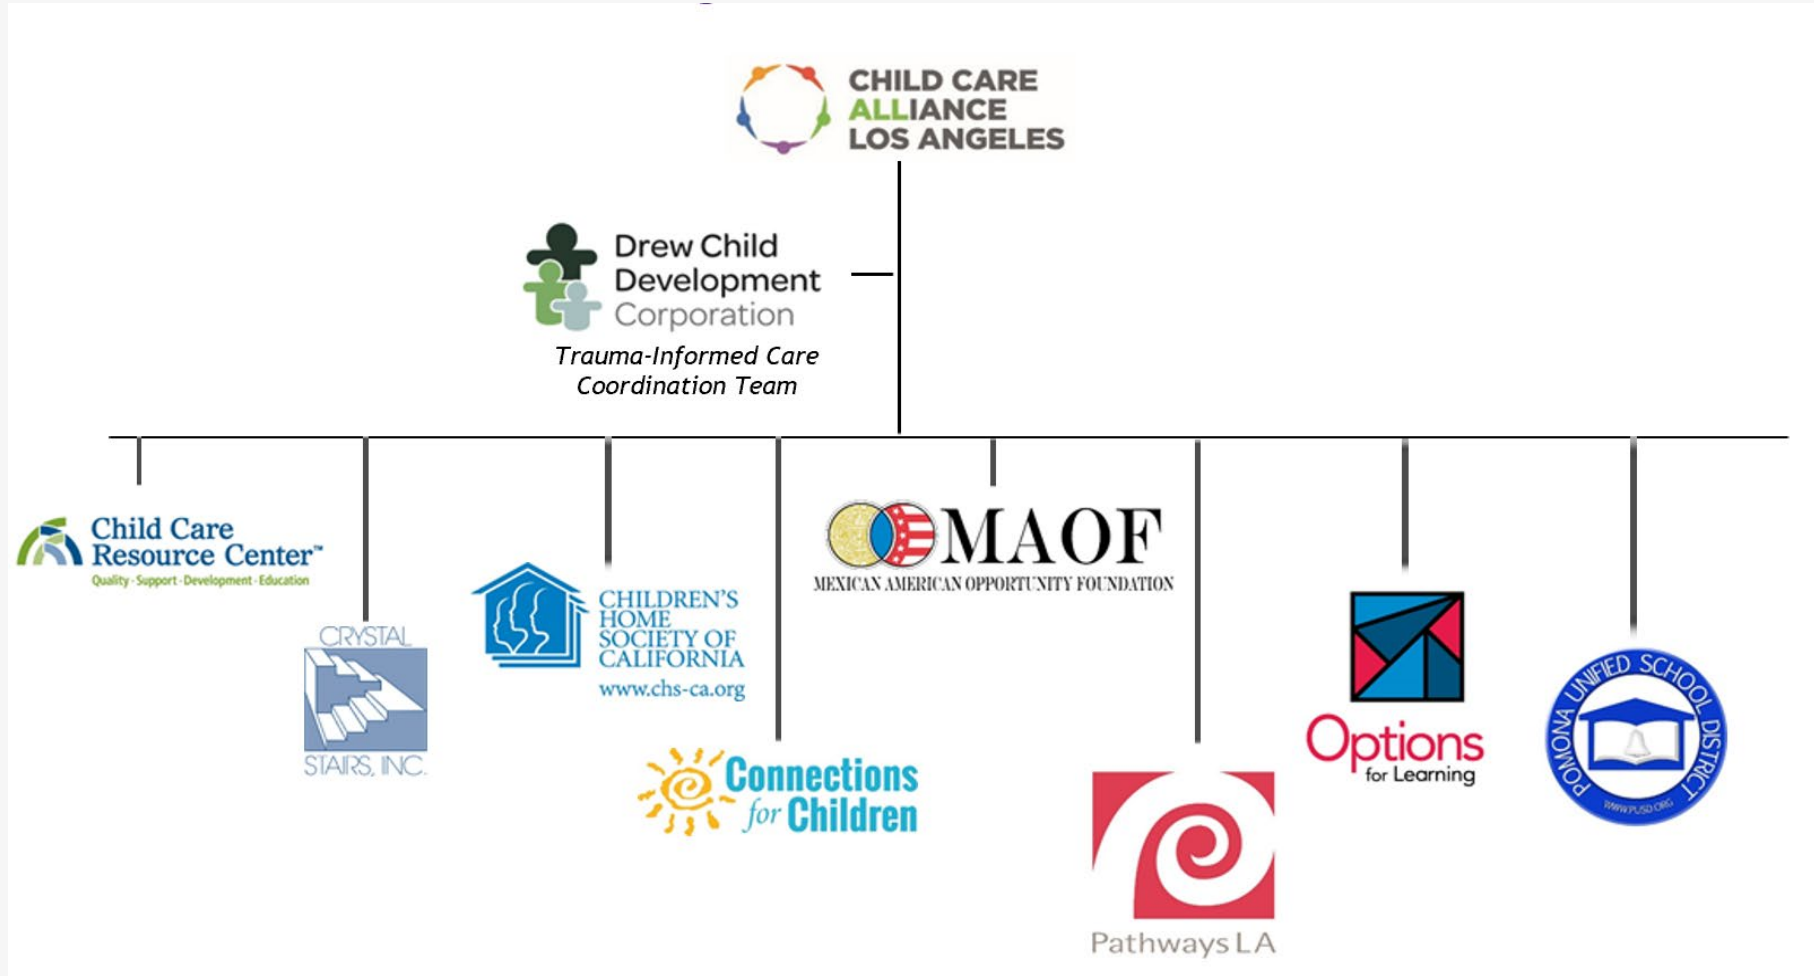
CHILD CARE ALLIANCE LOS ANGELES

Drew Child Development Corporation

Trauma-Informed Care Coordination Team

Child Care Resource Center™
Quality · Support · Development · Education

CRYSTAL STAIRS, INC.

CHILDREN'S HOME SOCIETY OF CALIFORNIA
www.chs-ca.org

Connections for Children

MAOF
MEXICAN AMERICAN OPPORTUNITY FOUNDATION

Pathways LA

Options for Learning

POMONA UNIFIED SCHOOL DISTRICT
WWW.PUSD.ORG